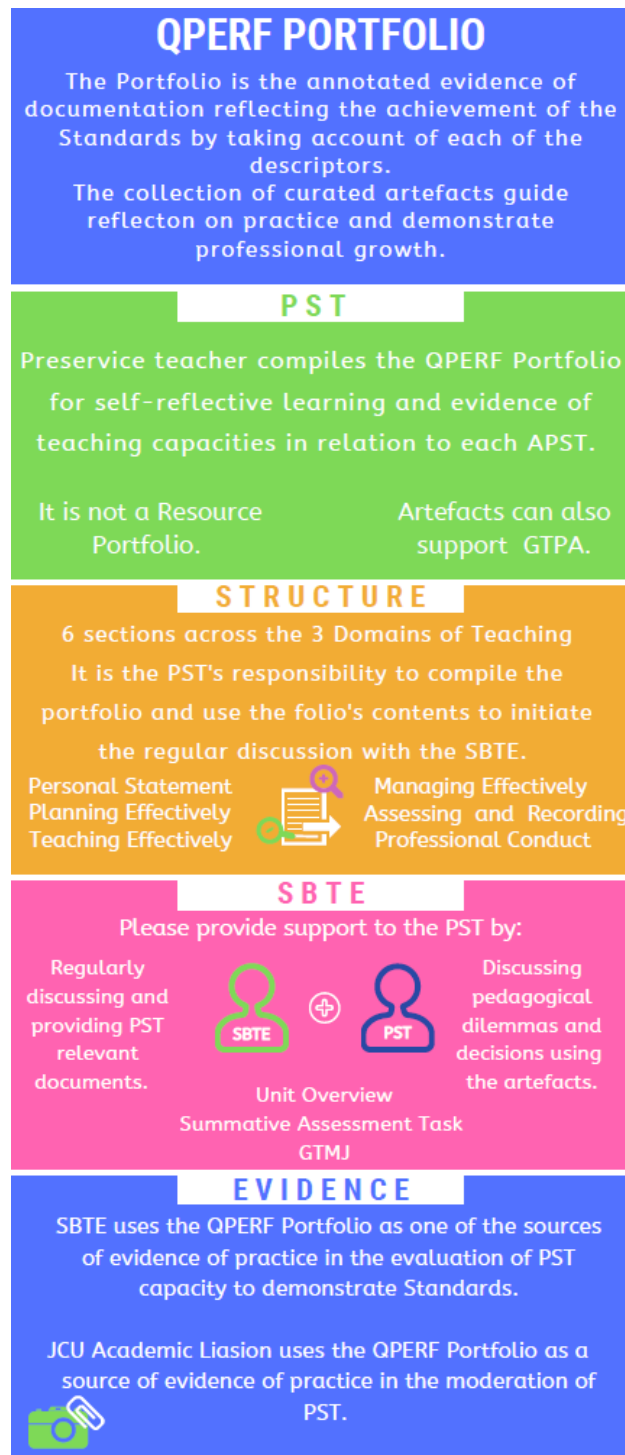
QPERF PORTFOLIO

The Portfolio is the annotated evidence of documentation reflecting the achievement of the Standards by taking account of each of the descriptors.
The collection of curated artefacts guide reflecton on practice and demonstrate professional growth.

PST

Preservice teacher compiles the QPERF Portfolio for self-reflective learning and evidence of teaching capacities in relation to each APST.

It is not a Resource Portfolio.

Artefacts can also support GTPA.

STRUCTURE

6 sections across the 3 Domains of Teaching
It is the PST's responsibility to compile the portfolio and use the folio's contents to initiate the regular discussion with the SBTE.

Personal Statement
Planning Effectively
Teaching Effectively

Managing Effectively
Assessing and Recording
Professional Conduct

SBTE

Please provide support to the PST by:

Regularly discussing and providing PST relevant documents.

SBTE

PST

Discussing pedagogical dilemmas and decisions using the artefacts.

Unit Overview
Summative Assessment Task
GTMJ

EVIDENCE

SBTE uses the QPERF Portfolio as one of the sources of evidence of practice in the evaluation of PST capacity to demonstrate Standards.

JCU Academic Liasion uses the QPERF Portfolio as a source of evidence of practice in the moderation of PST.